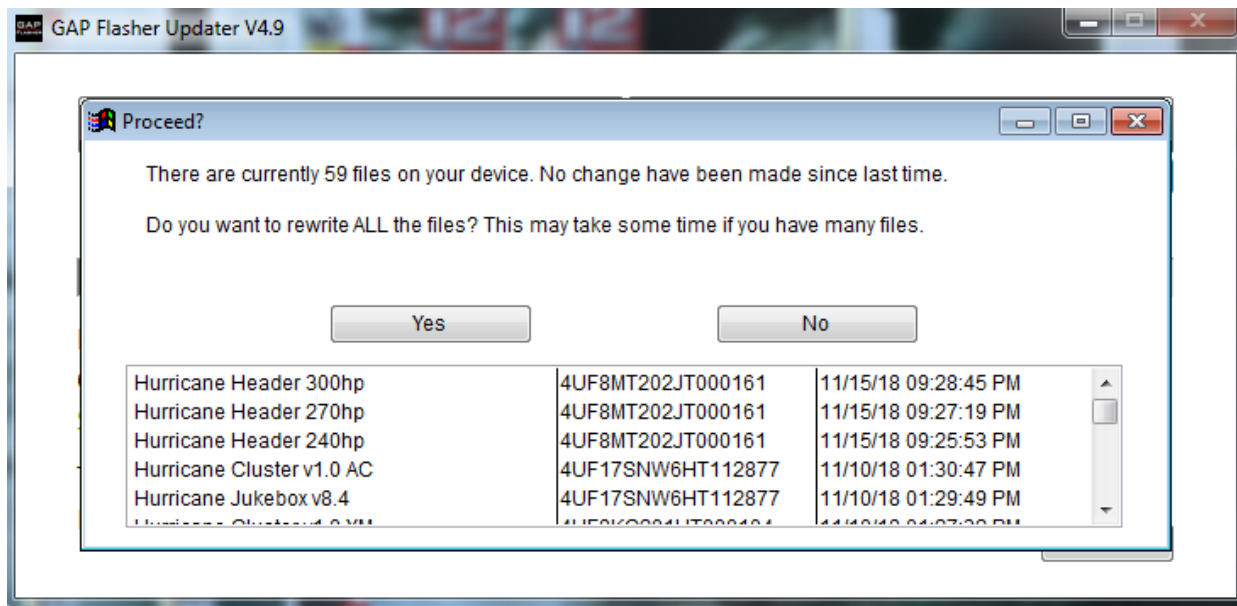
GAP Flasher Updater V4.9

Proceed?

There are currently 59 files on your device. No change have been made since last time.

Do you want to rewrite ALL the files? This may take some time if you have many files.

Yes

No

| | | |
|---|---|---|
| Hurricane Header 300hp | 4UF8MT202JT000161 | 11/15/18 09:28:45 PM |
| Hurricane Header 270hp | 4UF8MT202JT000161 | 11/15/18 09:27:19 PM |
| Hurricane Header 240hp | 4UF8MT202JT000161 | 11/15/18 09:25:53 PM |
| Hurricane Cluster v1.0 AC | 4UF17SNW6HT112877 | 11/10/18 01:30:47 PM |
| Hurricane Jukebox v8.4 | 4UF17SNW6HT112877 | 11/10/18 01:29:49 PM |
| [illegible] | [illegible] | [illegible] |